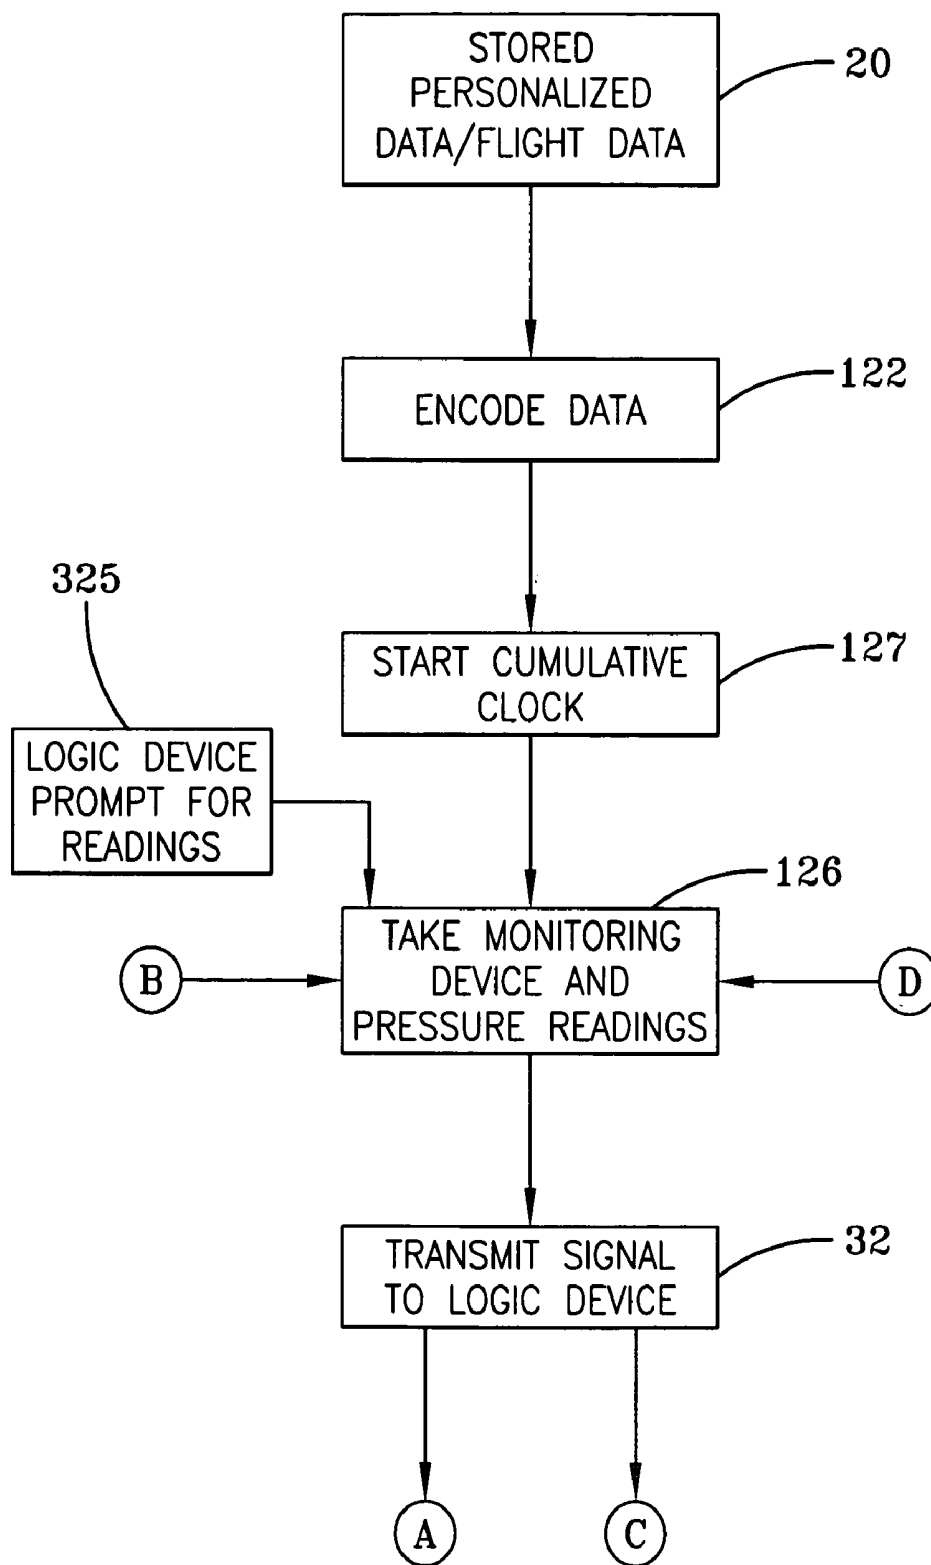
STORED PERSONALIZED DATA/FLIGHT DATA

20

ENCODE DATA

122

325

START CUMULATIVE CLOCK

127

LOGIC DEVICE PROMPT FOR READINGS

126

B

TAKE MONITORING DEVICE AND PRESSURE READINGS

D

TRANSMIT SIGNAL TO LOGIC DEVICE

32

A

C